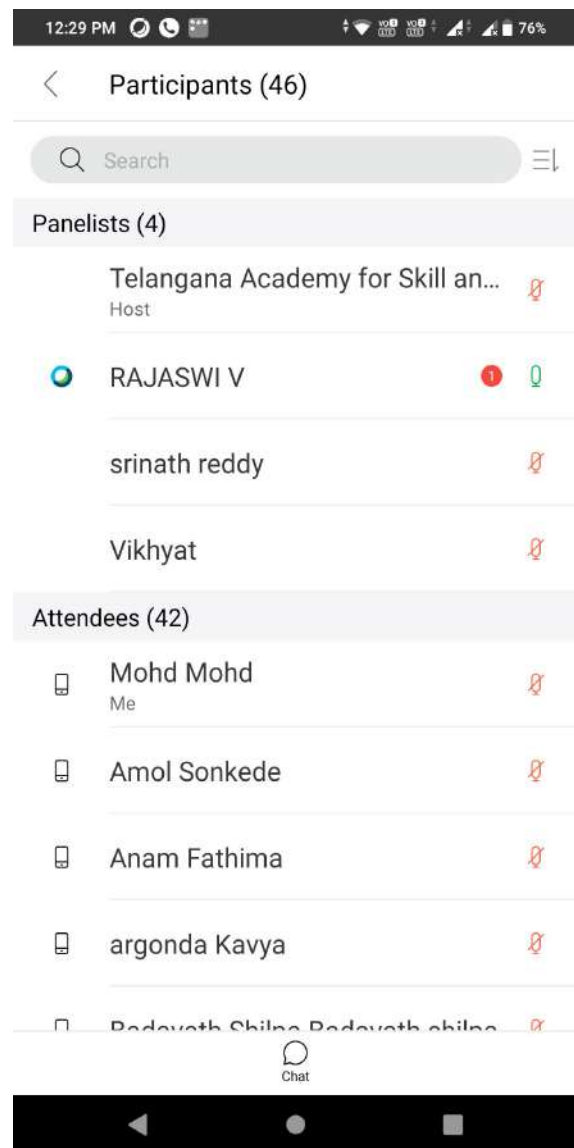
12:29 PM

76%

Participants (46)

Search

Panelists (4)

Telangana Academy for Skill an...
Host

RAJASWI V

1

srinath reddy

Vikhyat

Attendees (42)

Mohd Mohd
Me

Amol Sonkede

Anam Fathima

argonda Kavya

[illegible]

Chat